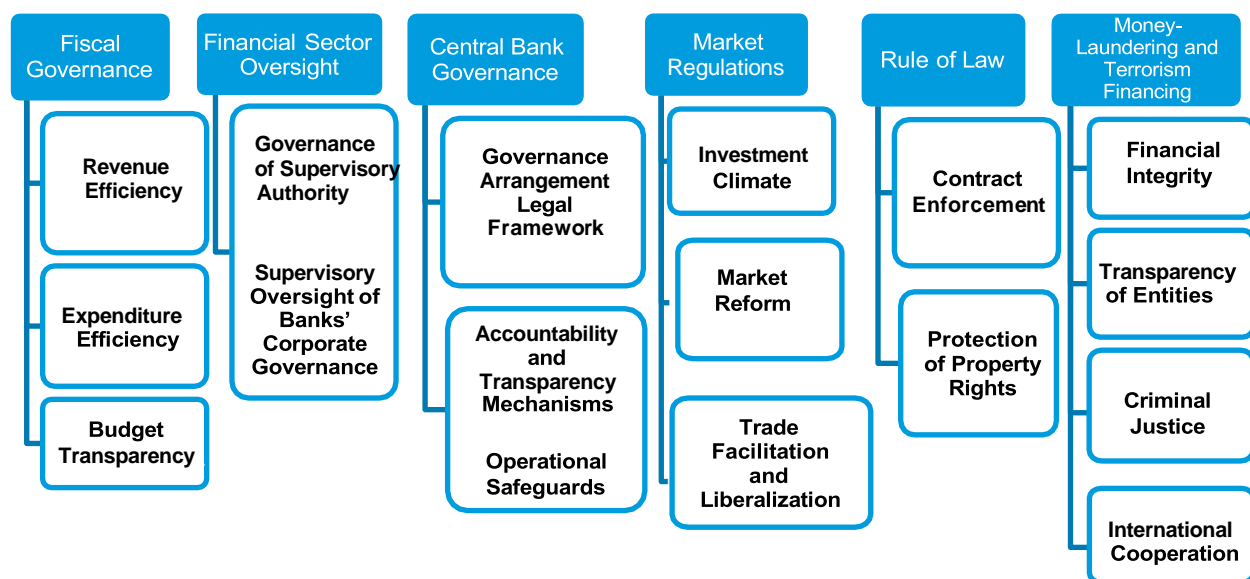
Fiscal Governance

Revenue Efficiency

Expenditure Efficiency

Budget Transparency

Financial Sector Oversight

Governance of Supervisory Authority

Supervisory Oversight of Banks' Corporate Governance

Central Bank Governance

Governance Arrangement Legal Framework

Accountability and Transparency Mechanisms

Operational Safeguards

Market Regulations

Investment Climate

Market Reform

Trade Facilitation and Liberalization

Rule of Law

Contract Enforcement

Protection of Property Rights

Money-Laundering and Terrorism Financing

Financial Integrity

Transparency of Entities

Criminal Justice

International Cooperation